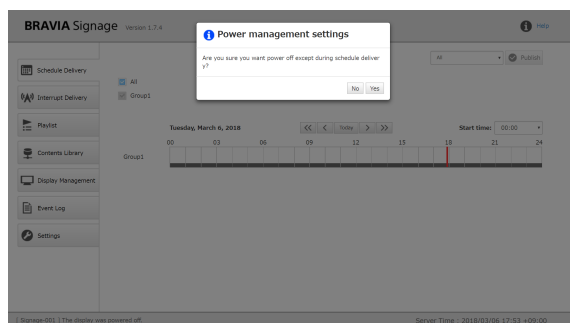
BRAVIA Signage Version 1.7.4

Power management settings

Are you sure you want power off except during schedule deliver y?

No Yes

Help

All

Publish

Schedule Delivery

Interrupt Delivery

Playlist

Contents Library

Display Management

Event Log

Settings

All

Group1

Tuesday, March 6, 2018

<< < Today > >>

Start time: 00:00

00 03 06 09 12 15 18 21 24

Group1

[ Signage-001 ] The display was powered off.

Server Time : 2018/03/06 17:53 +09:00